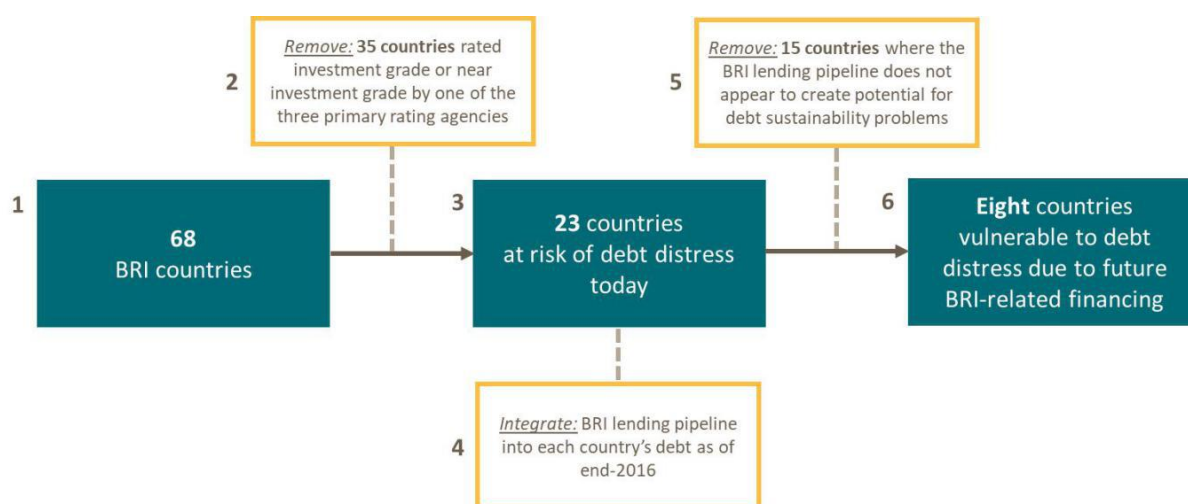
1

68
BRI countries

2

Remove: 35 countries rated investment grade or near investment grade by one of the three primary rating agencies

3

23 countries
at risk of debt distress today

4

Integrate: BRI lending pipeline into each country's debt as of end-2016

5

Remove: 15 countries where the BRI lending pipeline does not appear to create potential for debt sustainability problems

6

Eight countries vulnerable to debt distress due to future BRI-related financing